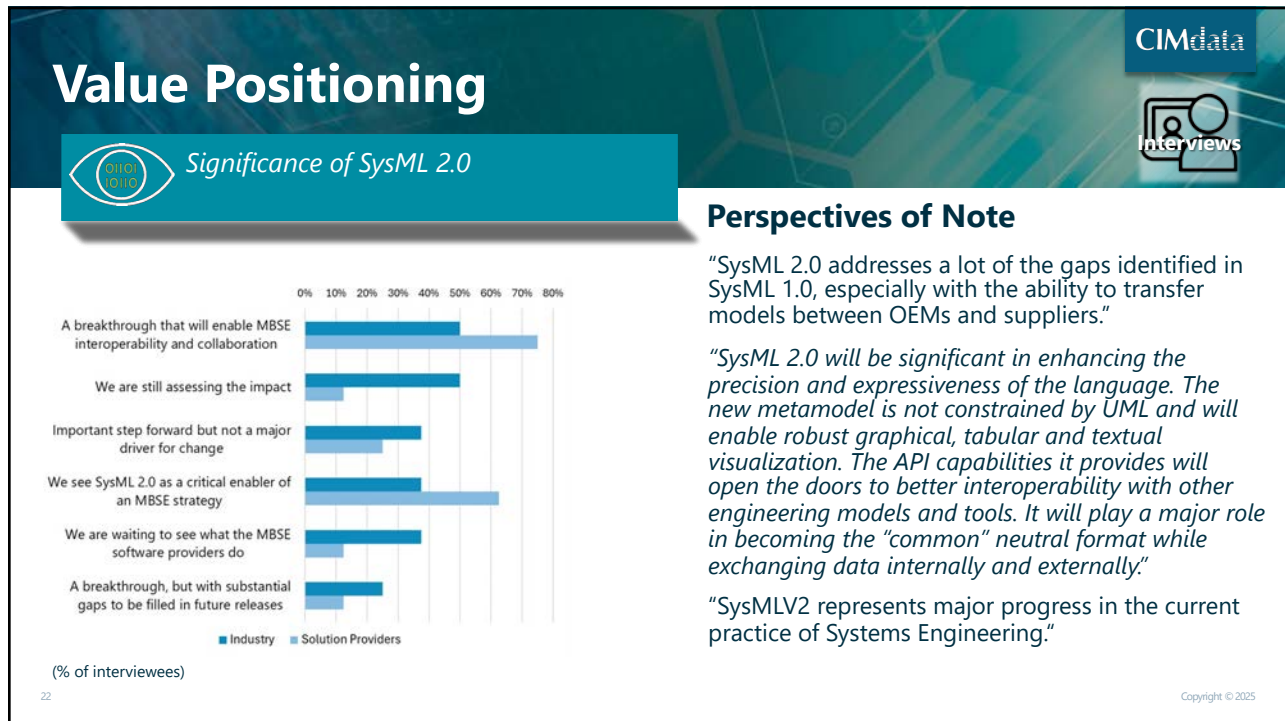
Value Positioning

CIMdata

Interviews

Significance of SysML 2.0

0% 10% 20% 30% 40% 50% 60% 70% 80%

A breakthrough that will enable MBSE interoperability and collaboration

We are still assessing the impact

Important step forward but not a major driver for change

We see SysML 2.0 as a critical enabler of an MBSE strategy

We are waiting to see what the MBSE software providers do

A breakthrough, but with substantial gaps to be filled in future releases

Industry Solution Providers

(% of interviewees)

Perspectives of Note

“SysML 2.0 addresses a lot of the gaps identified in SysML 1.0, especially with the ability to transfer models between OEMs and suppliers.”

“SysML 2.0 will be significant in enhancing the precision and expressiveness of the language. The new metamodel is not constrained by UML and will enable robust graphical, tabular and textual visualization. The API capabilities it provides will open the doors to better interoperability with other engineering models and tools. It will play a major role in becoming the “common” neutral format while exchanging data internally and externally.”

“SysMLV2 represents major progress in the current practice of Systems Engineering.”

22

Copyright © 2025